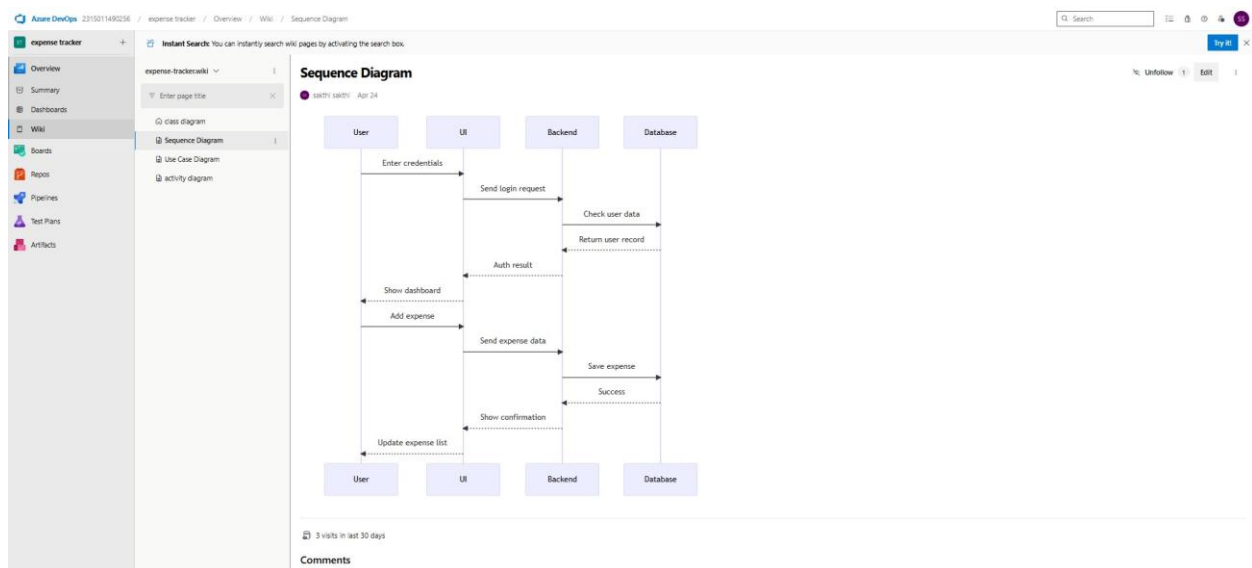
Azure DevOps 2315011490256 / expense tracker / Overview / Wiki / Sequence Diagram

Search

SS

expense tracker +

Instant Search: You can instantly search wiki pages by activating the search box.

Try it!

Overview
Summary
Dashboards
Wiki
Boards
Repos
Pipelines
Test Plans
Artifacts

expense-tracker.wiki

Enter page title

class diagram
Sequence Diagram
Use Case Diagram
activity diagram

Sequence Diagram

sakthi sakthi Apr 24

Unfollow 1 Edit

User | UI | Backend | Database

Enter credentials
Send login request
Check user data
Return user record
Auth result
Show dashboard
Add expense
Send expense data
Save expense
Success
Show confirmation
Update expense list

User | UI | Backend | Database

3 visits in last 30 days

Comments